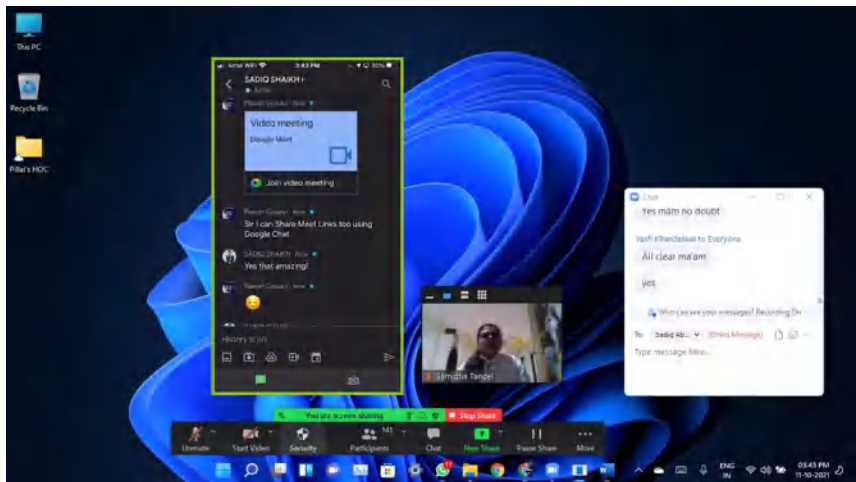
This PC

Recycle Bin

Pillai's HOC

Airtel WiFi 3:43 PM 50%

SADIQ SHAIKH
Active

Pravin Gosavi Now

Video meeting
Google Meet

Join video meeting

Pravin Gosavi Now
Sir I can Share Meet Links too using Google Chat

SADIQ SHAIKH Now
Yes that amazing!

Pravin Gosavi Now
😊

History is on

Chat

Yes mam no doubt

Varsha Khandelwal to Everyone
All clear ma'am

yes

Who can see your messages? Recording On

To: Sadiq Ab... (Direct Message)

Type message here...

Samidha Tangel

You are screen sharing

Stop Share

Unmute

Start Video

Security

Participants

Chat

New Share

Pause Share

More

ENG IN

03:43 PM
11-10-2021